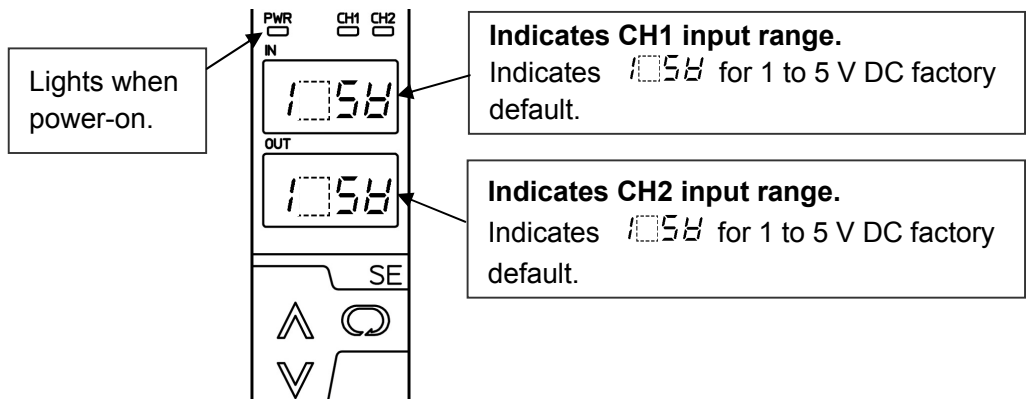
PWR CH1 CH2

IN

1 5V

OUT

1 5V

SE

Lights when power-on.

**Indicates CH1 input range.**
Indicates 1 5V for 1 to 5 V DC factory default.

**Indicates CH2 input range.**
Indicates 1 5V for 1 to 5 V DC factory default.